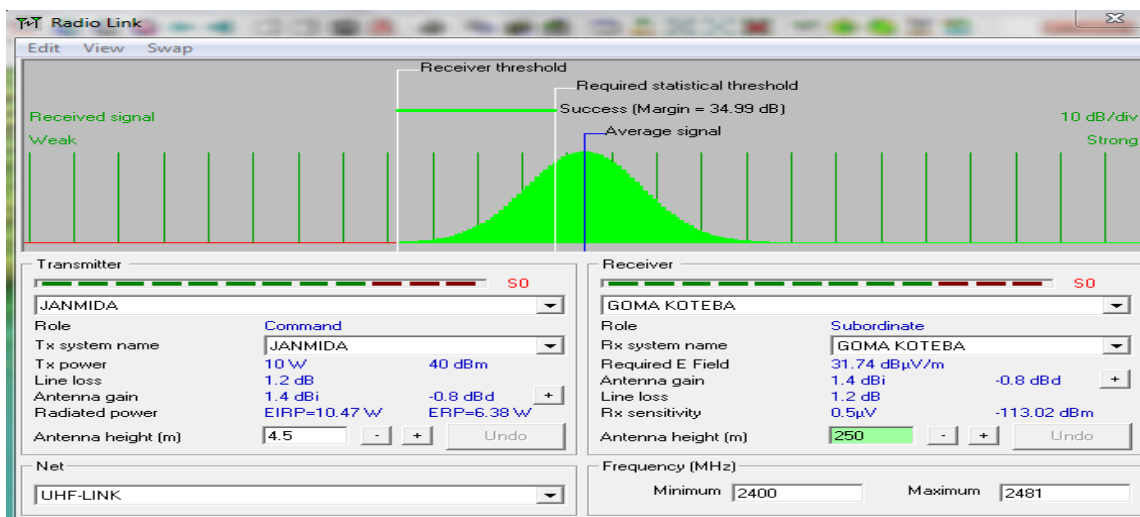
Radio Link

Edit View Swap

Receiver threshold
Required statistical threshold
Received signal
Success (Margin = 34.99 dB)
10 dB/div
Average signal
Weak
Strong

Transmitter
S0
JANMIDA
Role Command
Tx system name JANMIDA
Tx power 10 W 40 dBm
Line loss 1.2 dB
Antenna gain 1.4 dBi -0.8 dBd +
Radiated power EIRP=10.47 W ERP=6.38 W
Antenna height (m) 4.5 - + Undo

Receiver
S0
GOMA KOTEBA
Role Subordinate
Rx system name GOMA KOTEBA
Required E Field 31.74 dBµV/m
Antenna gain 1.4 dBi -0.8 dBd +
Line loss 1.2 dB
Rx sensitivity 0.5µV -113.02 dBm
Antenna height (m) 250 - + Undo

Net
UHF-LINK

Frequency (MHz)
Minimum 2400 Maximum 2481